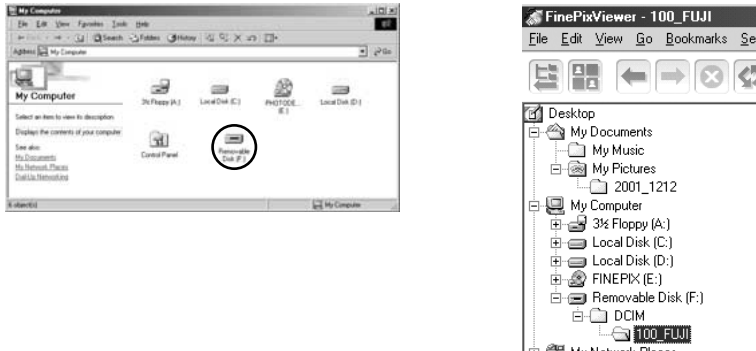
My Computer

File Edit View Favorites Tools Help

Back Search Folders History

Address My Computer

Go

My Computer

Select an item to view its description.

Displays the contents of your computer

See also:
My Documents
My Network Places
Dial-Up Networking

3½ Floppy (A:)

Local Disk (C:)

PHOTODE... (E:)

Local Disk (D:)

Control Panel

Removable Disk (F:)

6 object(s)

My Computer

FinePixViewer - 100_FUJI

File Edit View Go Bookmarks Se

Desktop
My Documents
My Music
My Pictures
2001_1212
My Computer
3½ Floppy (A:)
Local Disk (C:)
Local Disk (D:)
FINEPIX (E:)
Removable Disk (F:)
DCIM
100_FUJI
My Network Places